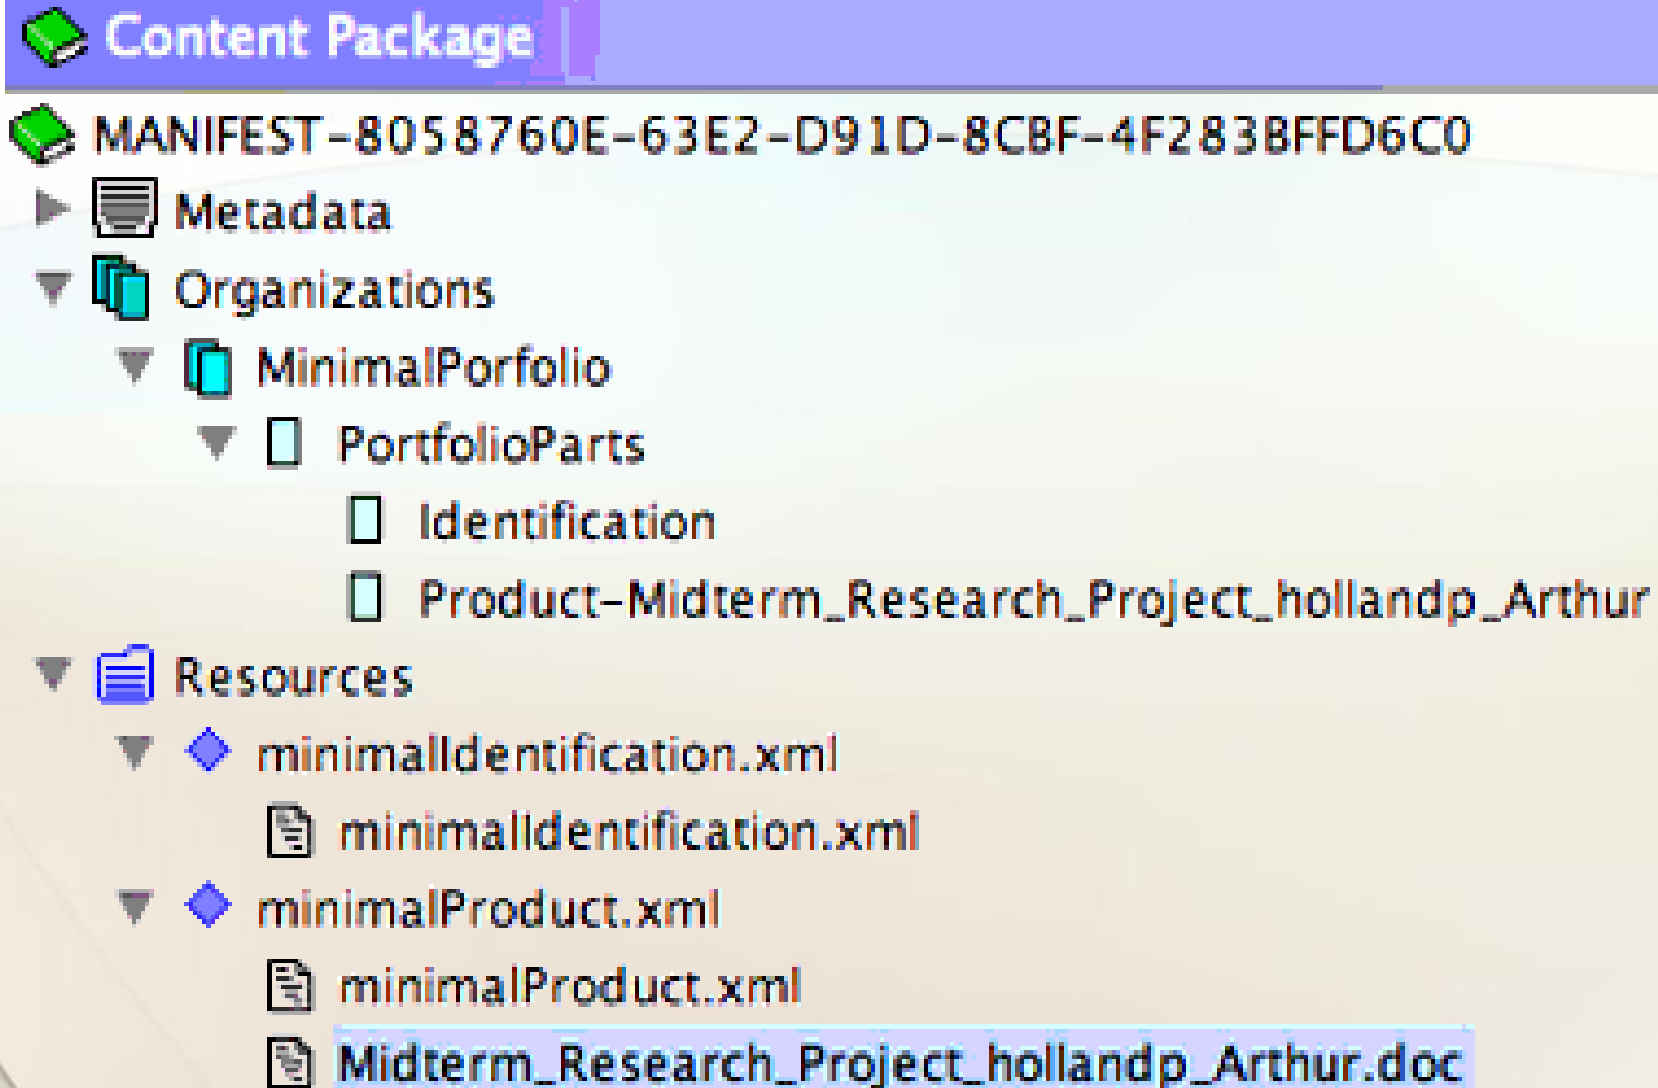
Content Package

MANIFEST-8058760E-63E2-D91D-8CBF-4F283BFFD6C0

Metadata

Organizations

MinimalPorfolio

PortfolioParts

Identification

Product-Midterm_Research_Project_hollandp_Arthur

Resources

minimalIdentification.xml

minimalIdentification.xml

minimalProduct.xml

minimalProduct.xml

Midterm_Research_Project_hollandp_Arthur.doc